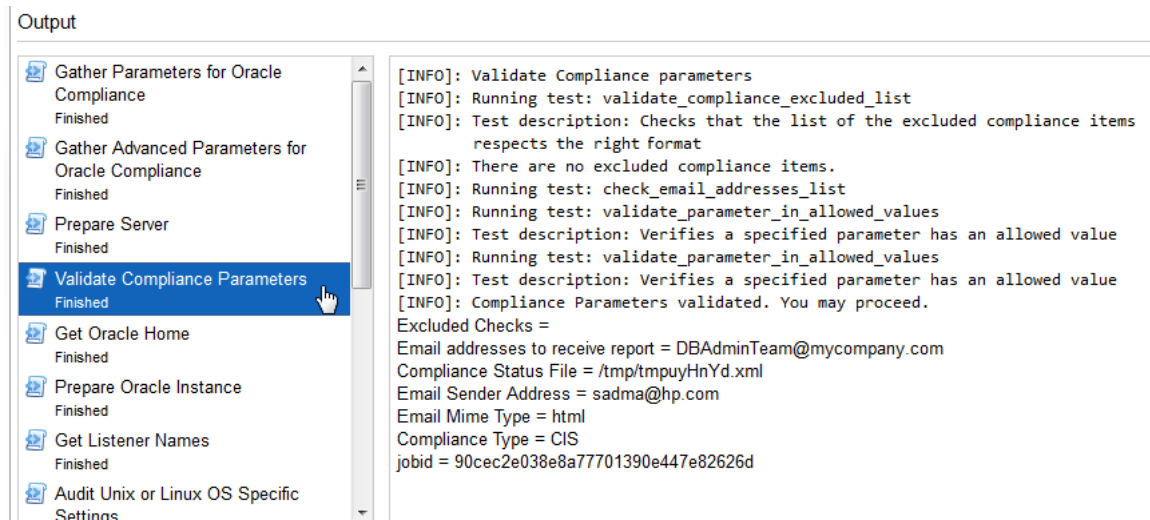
Output

Gather Parameters for Oracle Compliance
Finished

Gather Advanced Parameters for Oracle Compliance
Finished

Prepare Server
Finished

Validate Compliance Parameters
Finished

Get Oracle Home
Finished

Prepare Oracle Instance
Finished

Get Listener Names
Finished

Audit Unix or Linux OS Specific Settings

[INFO]: Validate Compliance parameters
[INFO]: Running test: validate_compliance_excluded_list
[INFO]: Test description: Checks that the list of the excluded compliance items respects the right format
[INFO]: There are no excluded compliance items.
[INFO]: Running test: check_email_addresses_list
[INFO]: Running test: validate_parameter_in_allowed_values
[INFO]: Test description: Verifies a specified parameter has an allowed value
[INFO]: Running test: validate_parameter_in_allowed_values
[INFO]: Test description: Verifies a specified parameter has an allowed value
[INFO]: Compliance Parameters validated. You may proceed.
Excluded Checks =
Email addresses to receive report = DBAdminTeam@mycompany.com
Compliance Status File = /tmp/tmpuyHnYd.xml
Email Sender Address = sadma@hp.com
Email Mime Type = html
Compliance Type = CIS
jobid = 90cec2e038e8a77701390e447e82626d